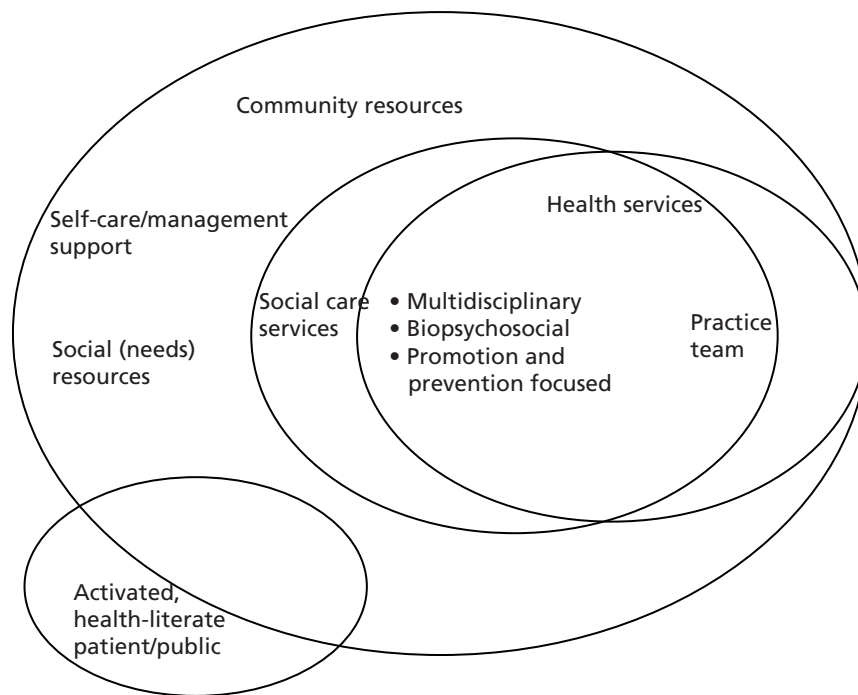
Community resources

Self-care/management support

Social (needs) resources

Social care services

Health services

• Multidisciplinary
• Biopsychosocial
• Promotion and prevention focused

Practice team

Activated, health-literate patient/public